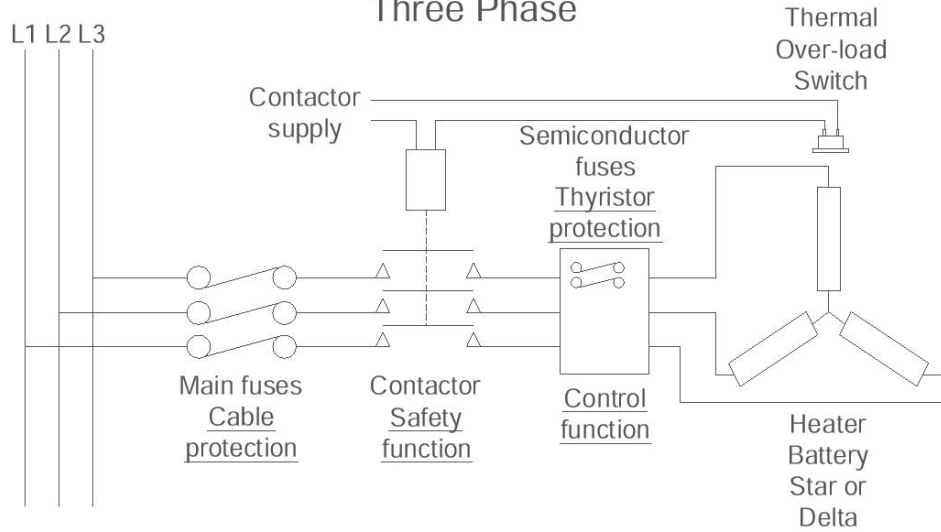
Three Phase

L1 L2 L3

Thermal Over-load Switch

Contactor supply

Semiconductor fuses
Thyristor protection

Main fuses
Cable protection

Contactor
Safety function

Control function

Heater Battery Star or Delta